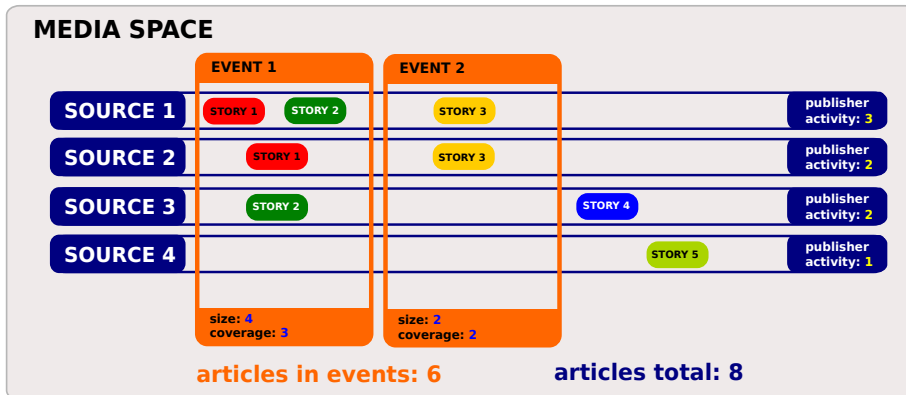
MEDIA SPACE

EVENT 1

EVENT 2

SOURCE 1
STORY 1
STORY 2
STORY 3
publisher activity: 3

SOURCE 2
STORY 1
STORY 3
publisher activity: 2

SOURCE 3
STORY 2
STORY 4
publisher activity: 2

SOURCE 4
STORY 5
publisher activity: 1

size: 4
coverage: 3

size: 2
coverage: 2

articles in events: 6

articles total: 8